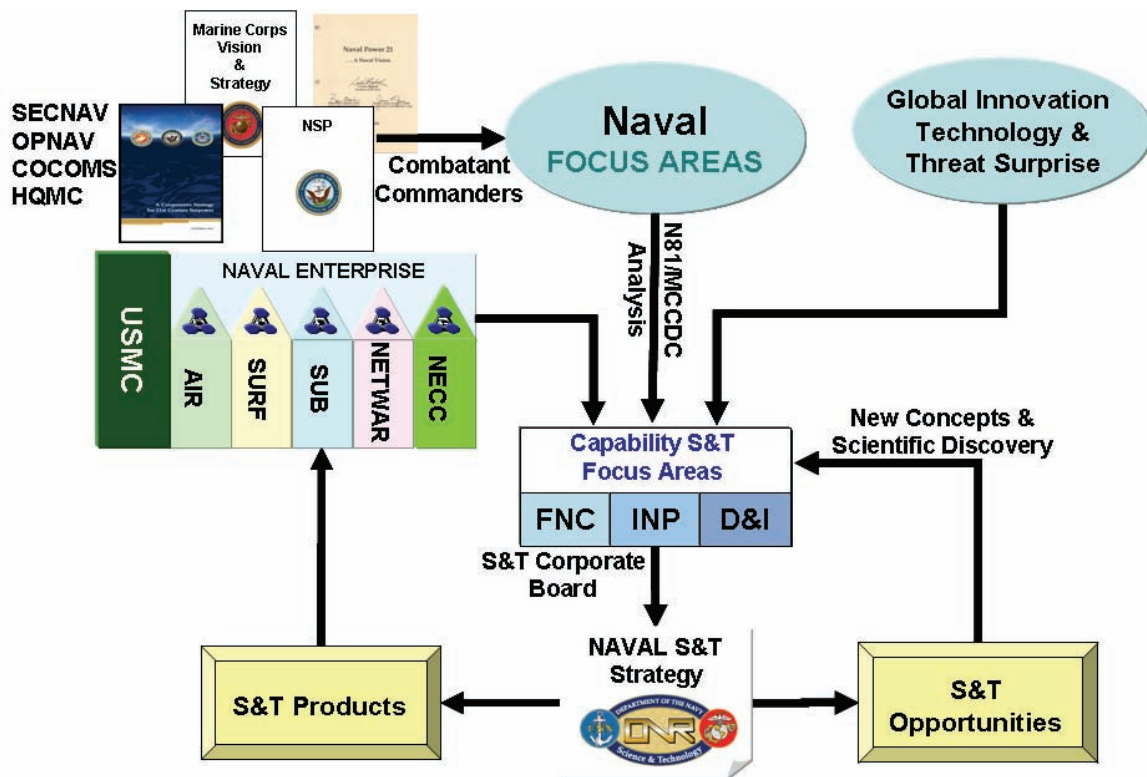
Marine Corps Vision & Strategy

Naval Power 21
... A Naval Vision

NSP

SECNAV
OPNAV
COCOMS
HQMC

A Cooperative Strategy for 21st Century Seapower

Combatant Commanders

Naval
FOCUS AREAS

Global Innovation Technology & Threat Surprise

N81/MCCDC Analysis

NAVAL ENTERPRISE

USMC

AIR

SURF

SUB

NETWAR

NECC

New Concepts & Scientific Discovery

Capability S&T Focus Areas

FNC

INP

D&I

S&T Corporate Board

NAVAL S&T Strategy

DEPARTMENT OF THE NAVY
ONR
Science & Technology

S&T Products

S&T Opportunities